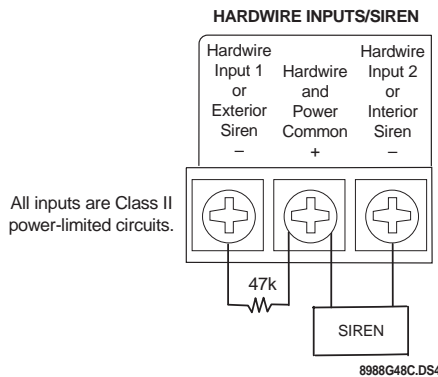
HARDWIRE INPUTS/SIREN

Hardwire Input 1 or Exterior Siren
−

Hardwire and Power Common
+

Hardwire Input 2 or Interior Siren
−

All inputs are Class II power-limited circuits.

47k

SIREN

8988G48C.DS4